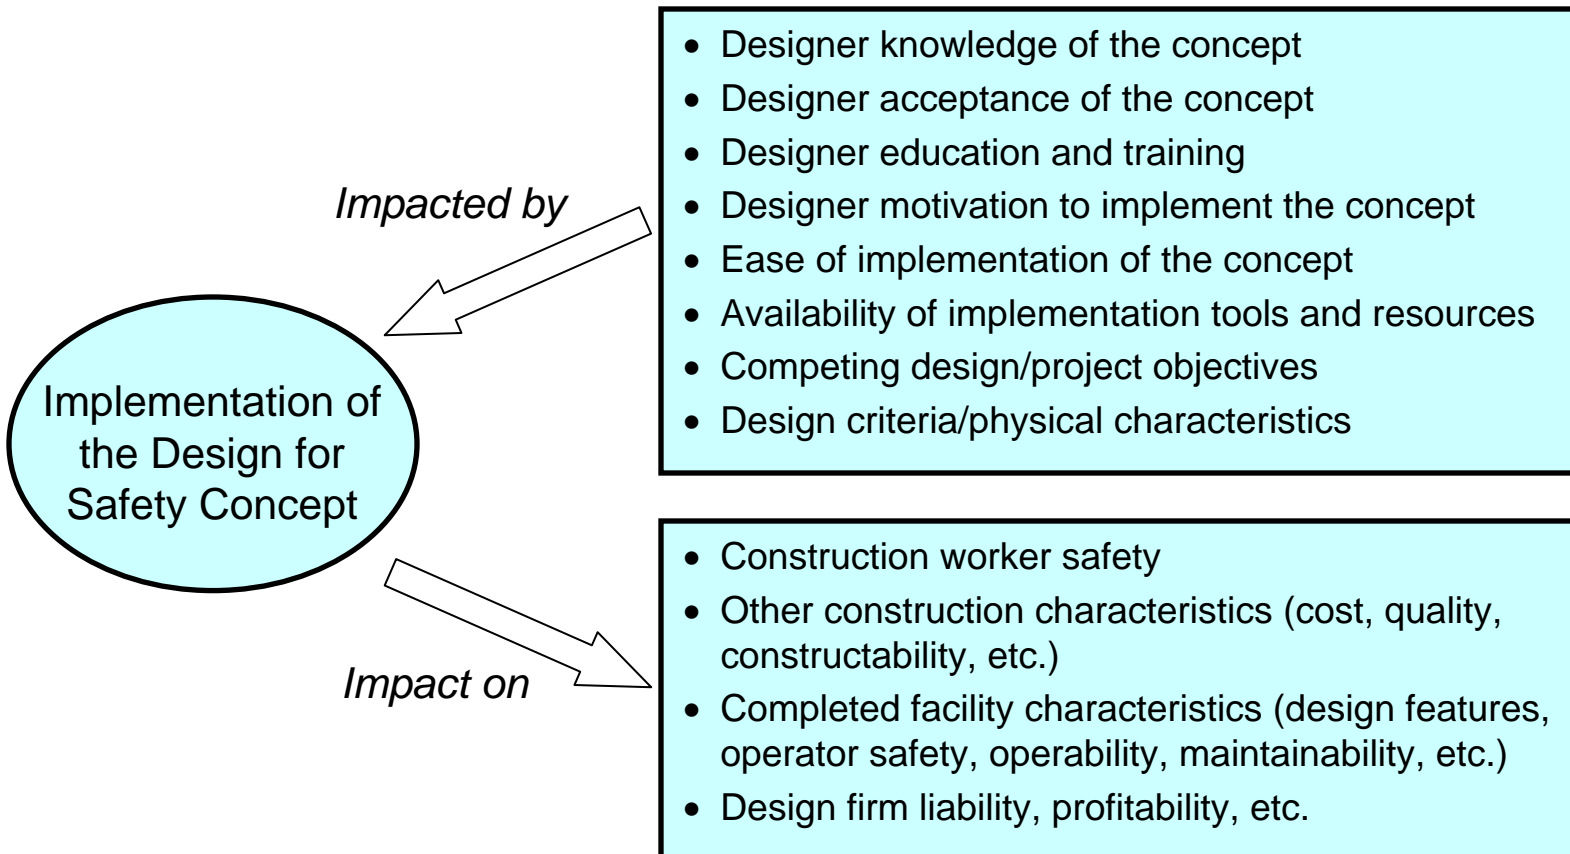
- Designer knowledge of the concept
- Designer acceptance of the concept
- Designer education and training
- Designer motivation to implement the concept
- Ease of implementation of the concept
- Availability of implementation tools and resources
- Competing design/project objectives
- Design criteria/physical characteristics

Impacted by

Implementation of the Design for Safety Concept

Impact on

- Construction worker safety
- Other construction characteristics (cost, quality, constructability, etc.)
- Completed facility characteristics (design features, operator safety, operability, maintainability, etc.)
- Design firm liability, profitability, etc.